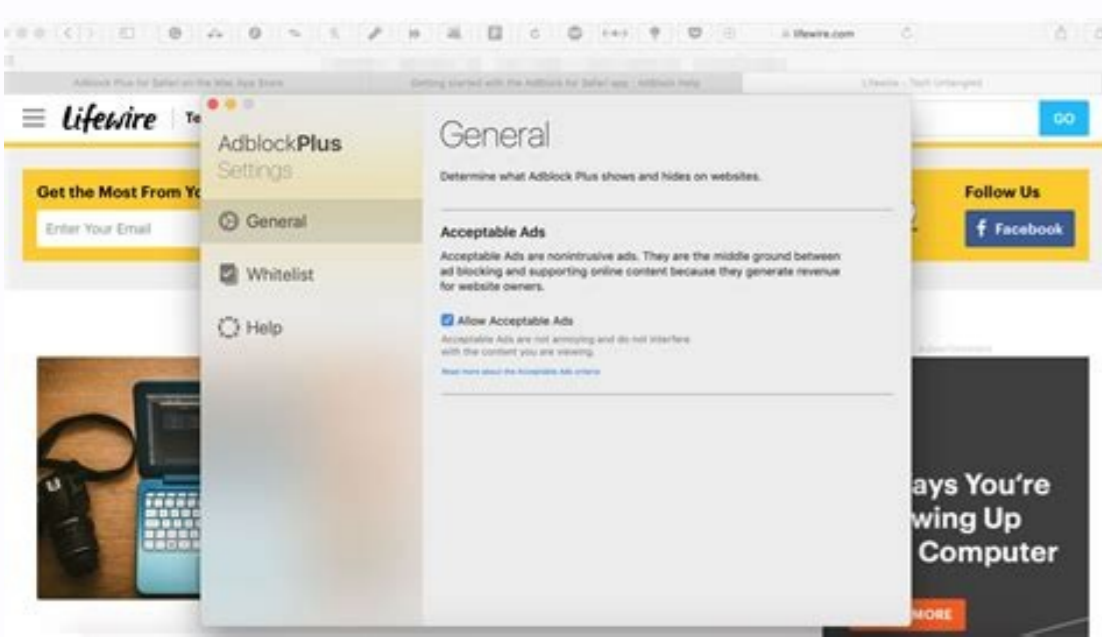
lifewire.com

Adblock Plus for Safari on the Mac App Store

Getting started with the Adblock for Safari app - Adblock Help

Lifewire - Tech Untangled

Lifewire | Te

GO

Get the Most From Yo

Enter Your Email

Follow Us

Facebook

AdblockPlus Settings

General

Whitelist

Help

General

Determine what Adblock Plus shows and hides on websites.

Acceptable Ads

Acceptable Ads are nonintrusive ads. They are the middle ground between ad blocking and supporting online content because they generate revenue for website owners.

Allow Acceptable Ads

Acceptable Ads are not annoying and do not interfere with the content you are viewing.

Read more about the Acceptable Ads criteria

ays You're
wing Up
Computer

MORE